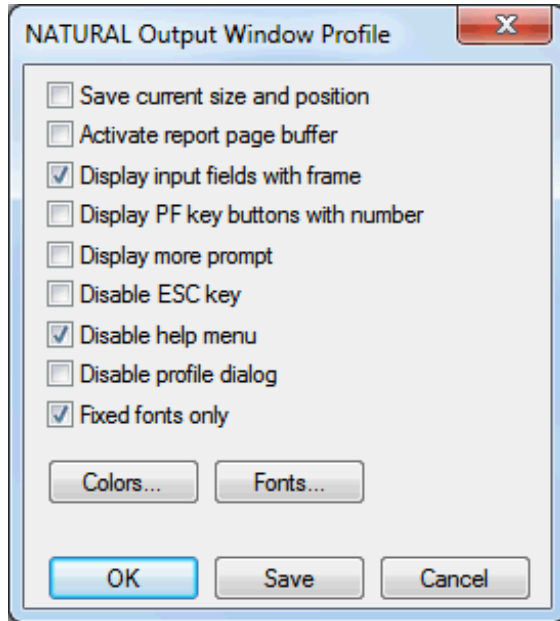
NATURAL Output Window Profile

X

Save current size and position
Activate report page buffer
Display input fields with frame
Display PF key buttons with number
Display more prompt
Disable ESC key
Disable help menu
Disable profile dialog
Fixed fonts only

Colors...
Fonts...

OK
Save
Cancel